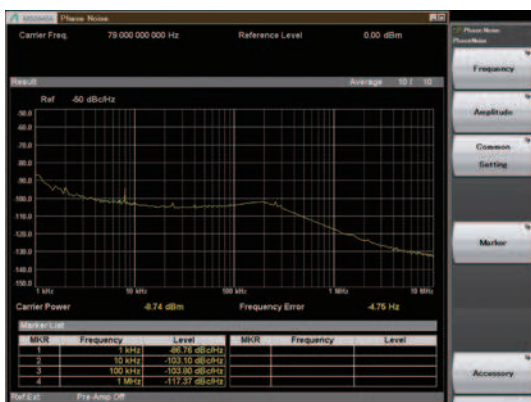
Phase Noise

Carrier Freq. 79.000 000 000 Hz
Reference Level 0.00 dBm

Result
Average 10 / 10

Ref -50 dBc/Hz

-50.0
-60.0
-70.0
-80.0
-90.0
-100.0
-110.0
-120.0
-130.0
-140.0
-150.0

1 kHz
10 kHz
100 kHz
1 MHz
10 MHz

Carrier Power -8.74 dBm
Frequency Error -4.75 Hz

Marker List

| MKR | Frequency | Level | MKR | Frequency | Level |
|---|---|---|---|---|---|
| 1 | 1 kHz | -86.76 dBc/Hz | | | |
| 2 | 10 kHz | -103.10 dBc/Hz | | | |
| 3 | 100 kHz | -103.80 dBc/Hz | | | |
| 4 | 1 MHz | -117.37 dBc/Hz | | | |

Ref:Ext
Pre-Amp Off

Phase Noise
Phase Noise

Frequency

Amplitude

Common Setting

Marker

Accessory